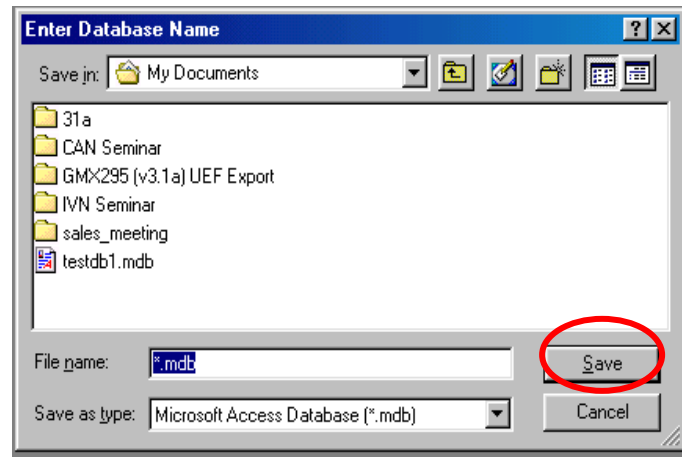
Enter Database Name
?
Save in: My Documents
31a
CAN Seminar
GMX295 (v3.1a) UEF Export
IVN Seminar
sales_meeting
testdb1.mdb
File name: *.mdb
Save
Save as type: Microsoft Access Database (*.mdb)
Cancel